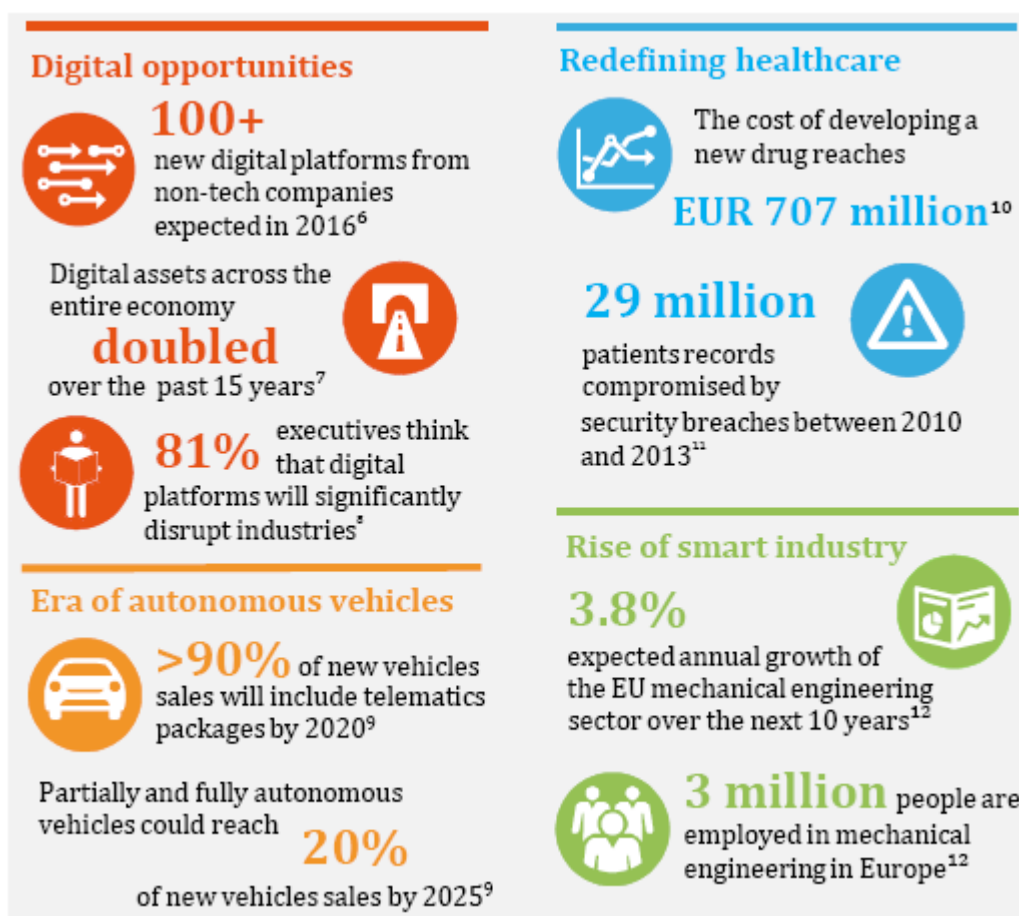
Digital opportunities

100+
new digital platforms from non-tech companies expected in 2016$^6$

Digital assets across the entire economy
doubled
over the past 15 years$^7$

81% executives think that digital platforms will significantly disrupt industries$^8$

Era of autonomous vehicles

>90% of new vehicles sales will include telematics packages by 2020$^9$

Partially and fully autonomous vehicles could reach
20%
of new vehicles sales by 2025$^9$

Redefining healthcare

The cost of developing a new drug reaches
EUR 707 million$^{10}$

29 million
patients records compromised by security breaches between 2010 and 2013$^{11}$

Rise of smart industry

3.8%
expected annual growth of the EU mechanical engineering sector over the next 10 years$^{12}$

3 million people are employed in mechanical engineering in Europe$^{12}$